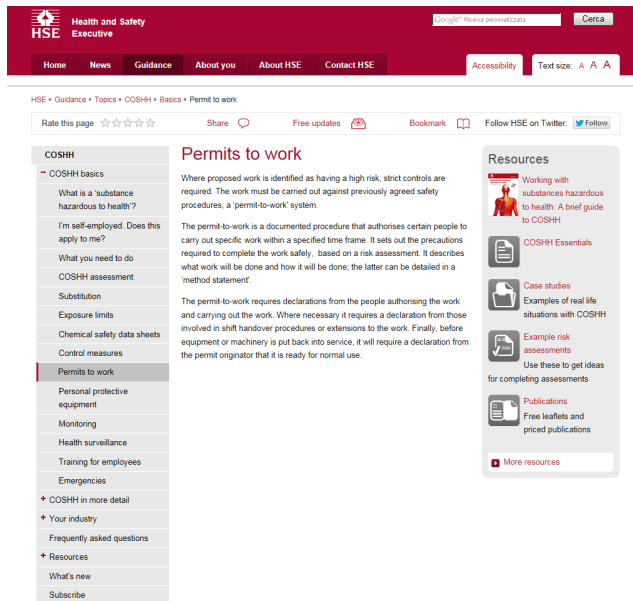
HSE Health and Safety Executive

Google Ricerca personalizzata Cerca

Home News Guidance About you About HSE Contact HSE

Accessibility Text size: A A A

HSE ▸ Guidance ▸ Topics ▸ COSHH ▸ Basics ▸ Permit to work

Rate this page Share Free updates Bookmark Follow HSE on Twitter: Follow

COSHH
− COSHH basics
What is a 'substance hazardous to health'?
I'm self-employed. Does this apply to me?
What you need to do
COSHH assessment
Substitution
Exposure limits
Chemical safety data sheets
Control measures
Permits to work
Personal protective equipment
Monitoring
Health surveillance
Training for employees
Emergencies
+ COSHH in more detail
+ Your industry
Frequently asked questions
+ Resources
What's new
Subscribe

Permits to work

Where proposed work is identified as having a high risk, strict controls are required. The work must be carried out against previously agreed safety procedures, a 'permit-to-work' system.

The permit-to-work is a documented procedure that authorises certain people to carry out specific work within a specified time frame. It sets out the precautions required to complete the work safely, based on a risk assessment. It describes what work will be done and how it will be done; the latter can be detailed in a 'method statement'.

The permit-to-work requires declarations from the people authorising the work and carrying out the work. Where necessary it requires a declaration from those involved in shift handover procedures or extensions to the work. Finally, before equipment or machinery is put back into service, it will require a declaration from the permit originator that it is ready for normal use.

Resources

Working with substances hazardous to health: A brief guide to COSHH

COSHH Essentials

Case studies
Examples of real life situations with COSHH

Example risk assessments
Use these to get ideas for completing assessments

Publications
Free leaflets and priced publications

More resources